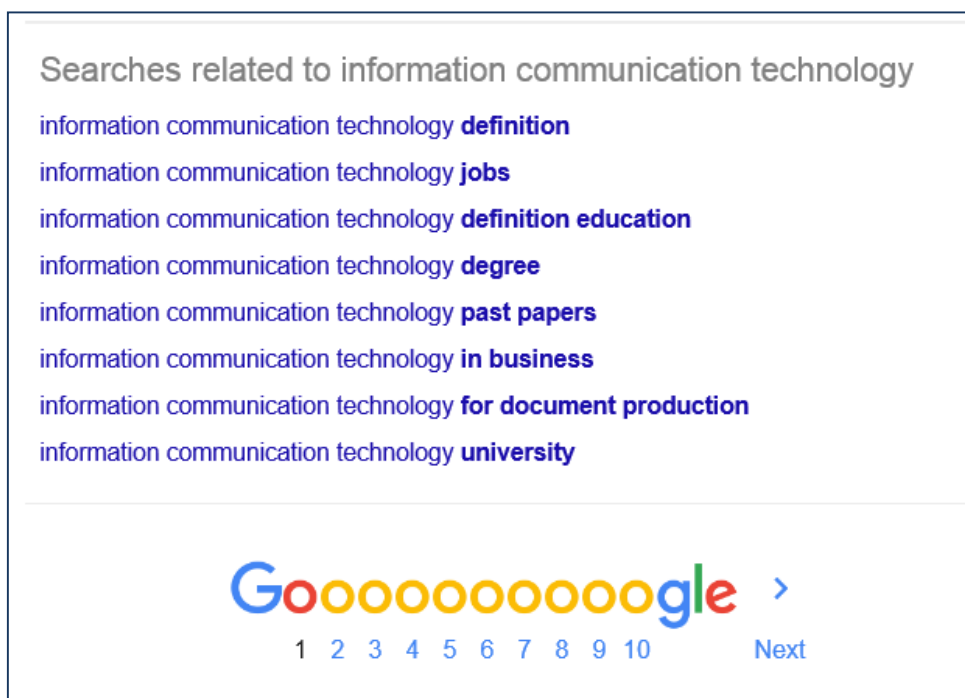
Searches related to information communication technology

information communication technology **definition**

information communication technology **jobs**

information communication technology **definition education**

information communication technology **degree**

information communication technology **past papers**

information communication technology **in business**

information communication technology **for document production**

information communication technology **university**

Gooooooooooogle >

1 2 3 4 5 6 7 8 9 10 Next